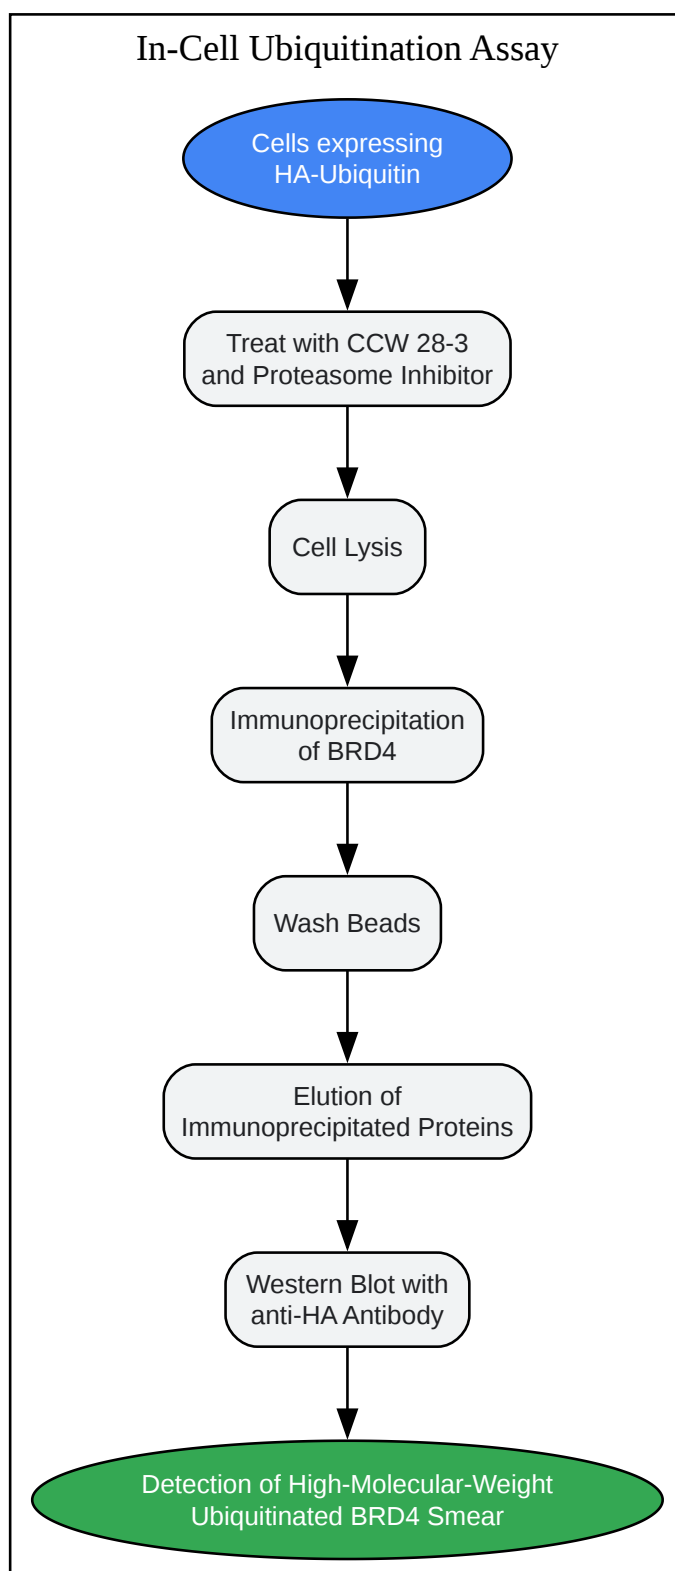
In-Cell Ubiquitination Assay

Cells expressing HA-Ubiquitin

Treat with CCW 28-3 and Proteasome Inhibitor

Cell Lysis

Immunoprecipitation of BRD4

Wash Beads

Elution of Immunoprecipitated Proteins

Western Blot with anti-HA Antibody

Detection of High-Molecular-Weight Ubiquitinated BRD4 Smear